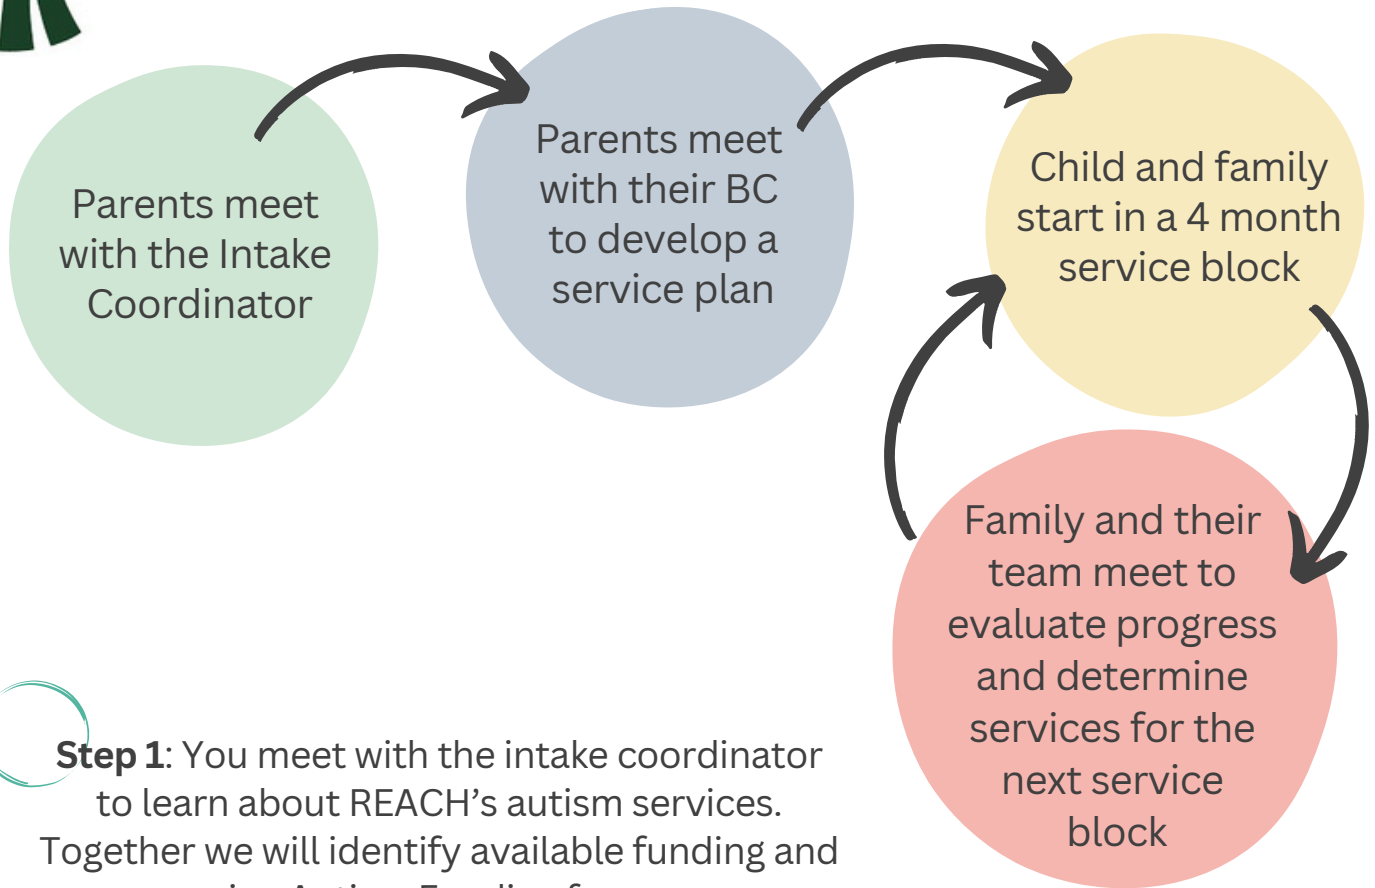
Parents meet with the Intake Coordinator

Parents meet with their BC to develop a service plan

Child and family start in a 4 month service block

Family and their team meet to evaluate progress and determine services for the next service block

**Step 1**: You meet with the intake coordinator to learn about REACH's autism services. Together we will identify available funding and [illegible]